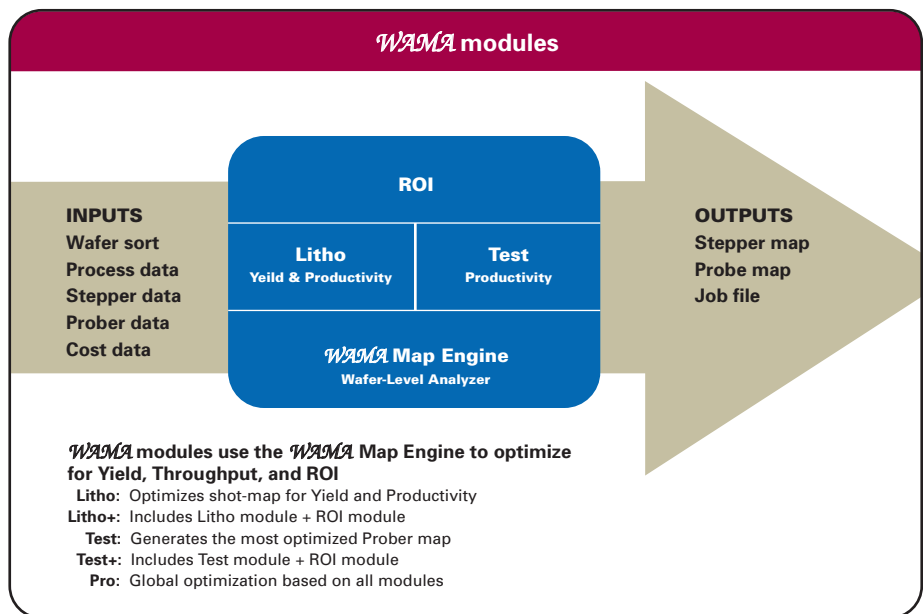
WAMA modules

INPUTS
Wafer sort
Process data
Stepper data
Prober data
Cost data

ROI

Litho
Yeild & Productivity

Test
Productivity

WAMA Map Engine
Wafer-Level Analyzer

OUTPUTS
Stepper map
Probe map
Job file

WAMA modules use the WAMA Map Engine to optimize for Yield, Throughput, and ROI

Litho: Optimizes shot-map for Yield and Productivity
Litho+: Includes Litho module + ROI module
Test: Generates the most optimized Prober map
Test+: Includes Test module + ROI module
Pro: Global optimization based on all modules